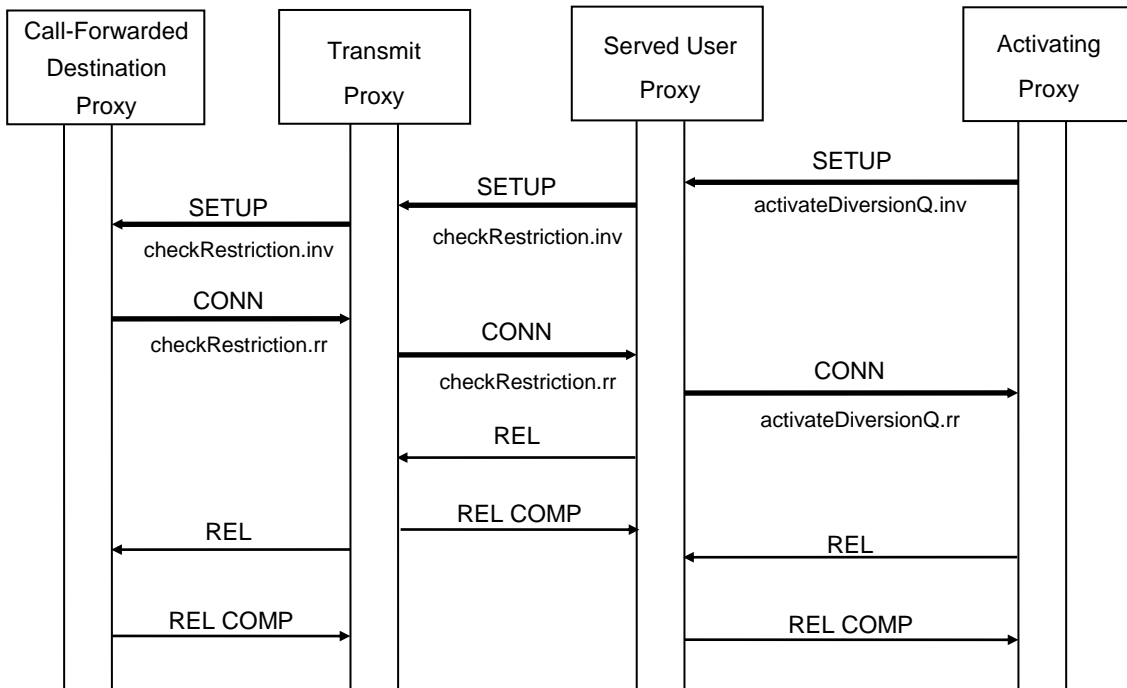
Call-Forwarded Destination Proxy

Transmit Proxy

Served User Proxy

Activating Proxy

SETUP

activateDiversionQ.inv

SETUP

checkRestriction.inv

SETUP

checkRestriction.inv

CONN

checkRestriction.rr

CONN

checkRestriction.rr

CONN

activateDiversionQ.rr

REL

REL COMP

REL

REL

REL COMP

REL COMP